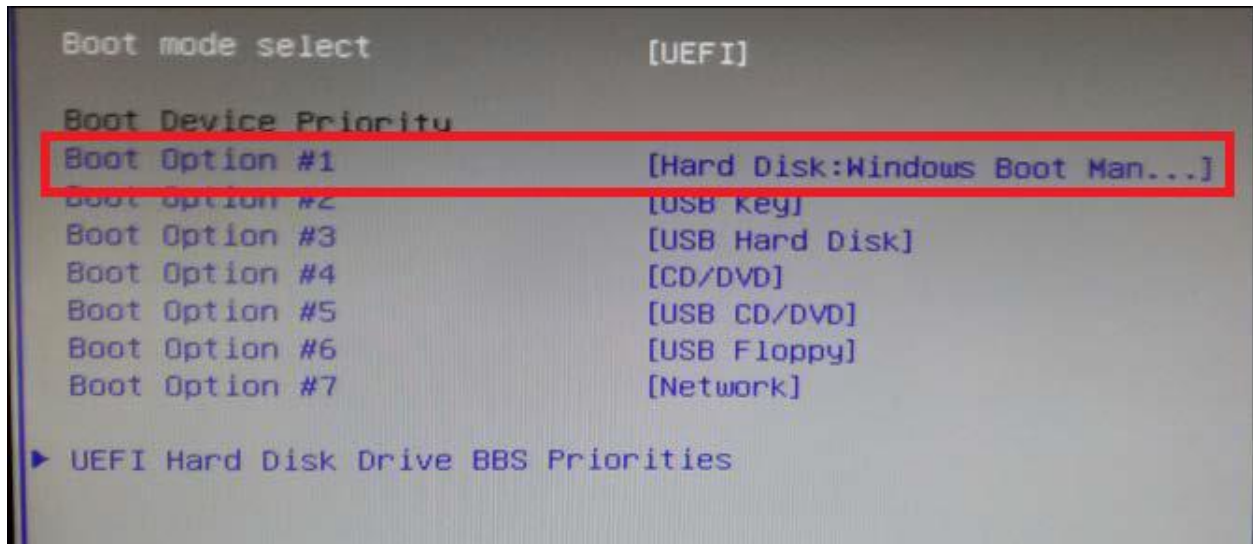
Boot mode select [UEFI]

Boot Device Priority
Boot Option #1 [Hard Disk:Windows Boot Man...]
Boot Option #2 [USB Key]
Boot Option #3 [USB Hard Disk]
Boot Option #4 [CD/DVD]
Boot Option #5 [USB CD/DVD]
Boot Option #6 [USB Floppy]
Boot Option #7 [Network]

▶ UEFI Hard Disk Drive BBS Priorities